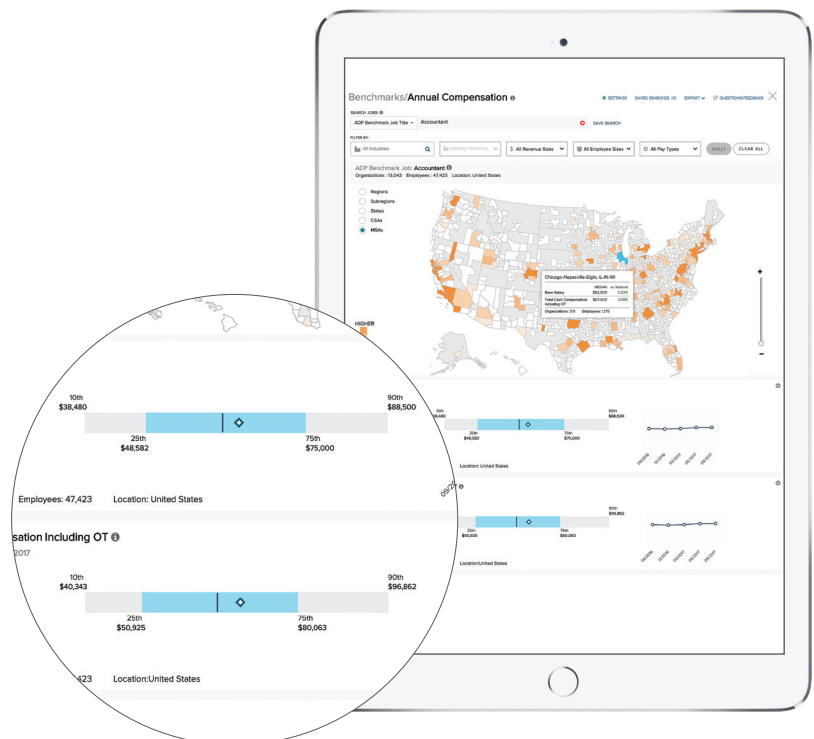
Benchmarks/Annual Compensation

SETTINGS SAVED SEARCHES (11) EXPORT QUESTIONS/FEEDBACK

SEARCH JOBS
ADP Benchmark Job Title Accountant SAVE SEARCH

FILTER BY:
All Industries Industry Hierarchy All Revenue Sizes All Employee Sizes All Pay Types APPLY CLEAR ALL

ADP Benchmark Job: Accountant
Organizations: 13,043 Employees: 47,423 Location: United States

Regions
Subregions
States
CSAs
MSAs

Chicago-Naperville-Elgin, IL-IN-WI
Base Salary $62,500 2.02%
Total Cash Compensation Including OT $67,000 2.08%
Organizations: 313 Employees: 1,270

HIGHER

10th $38,480
90th $88,500
25th $48,582
75th $75,000

Employees: 47,423 Location: United States

sation Including OT
2017

10th $40,343
90th $96,862
25th $50,925
75th $80,063

423 Location:United States

Location: United States

Location:United States